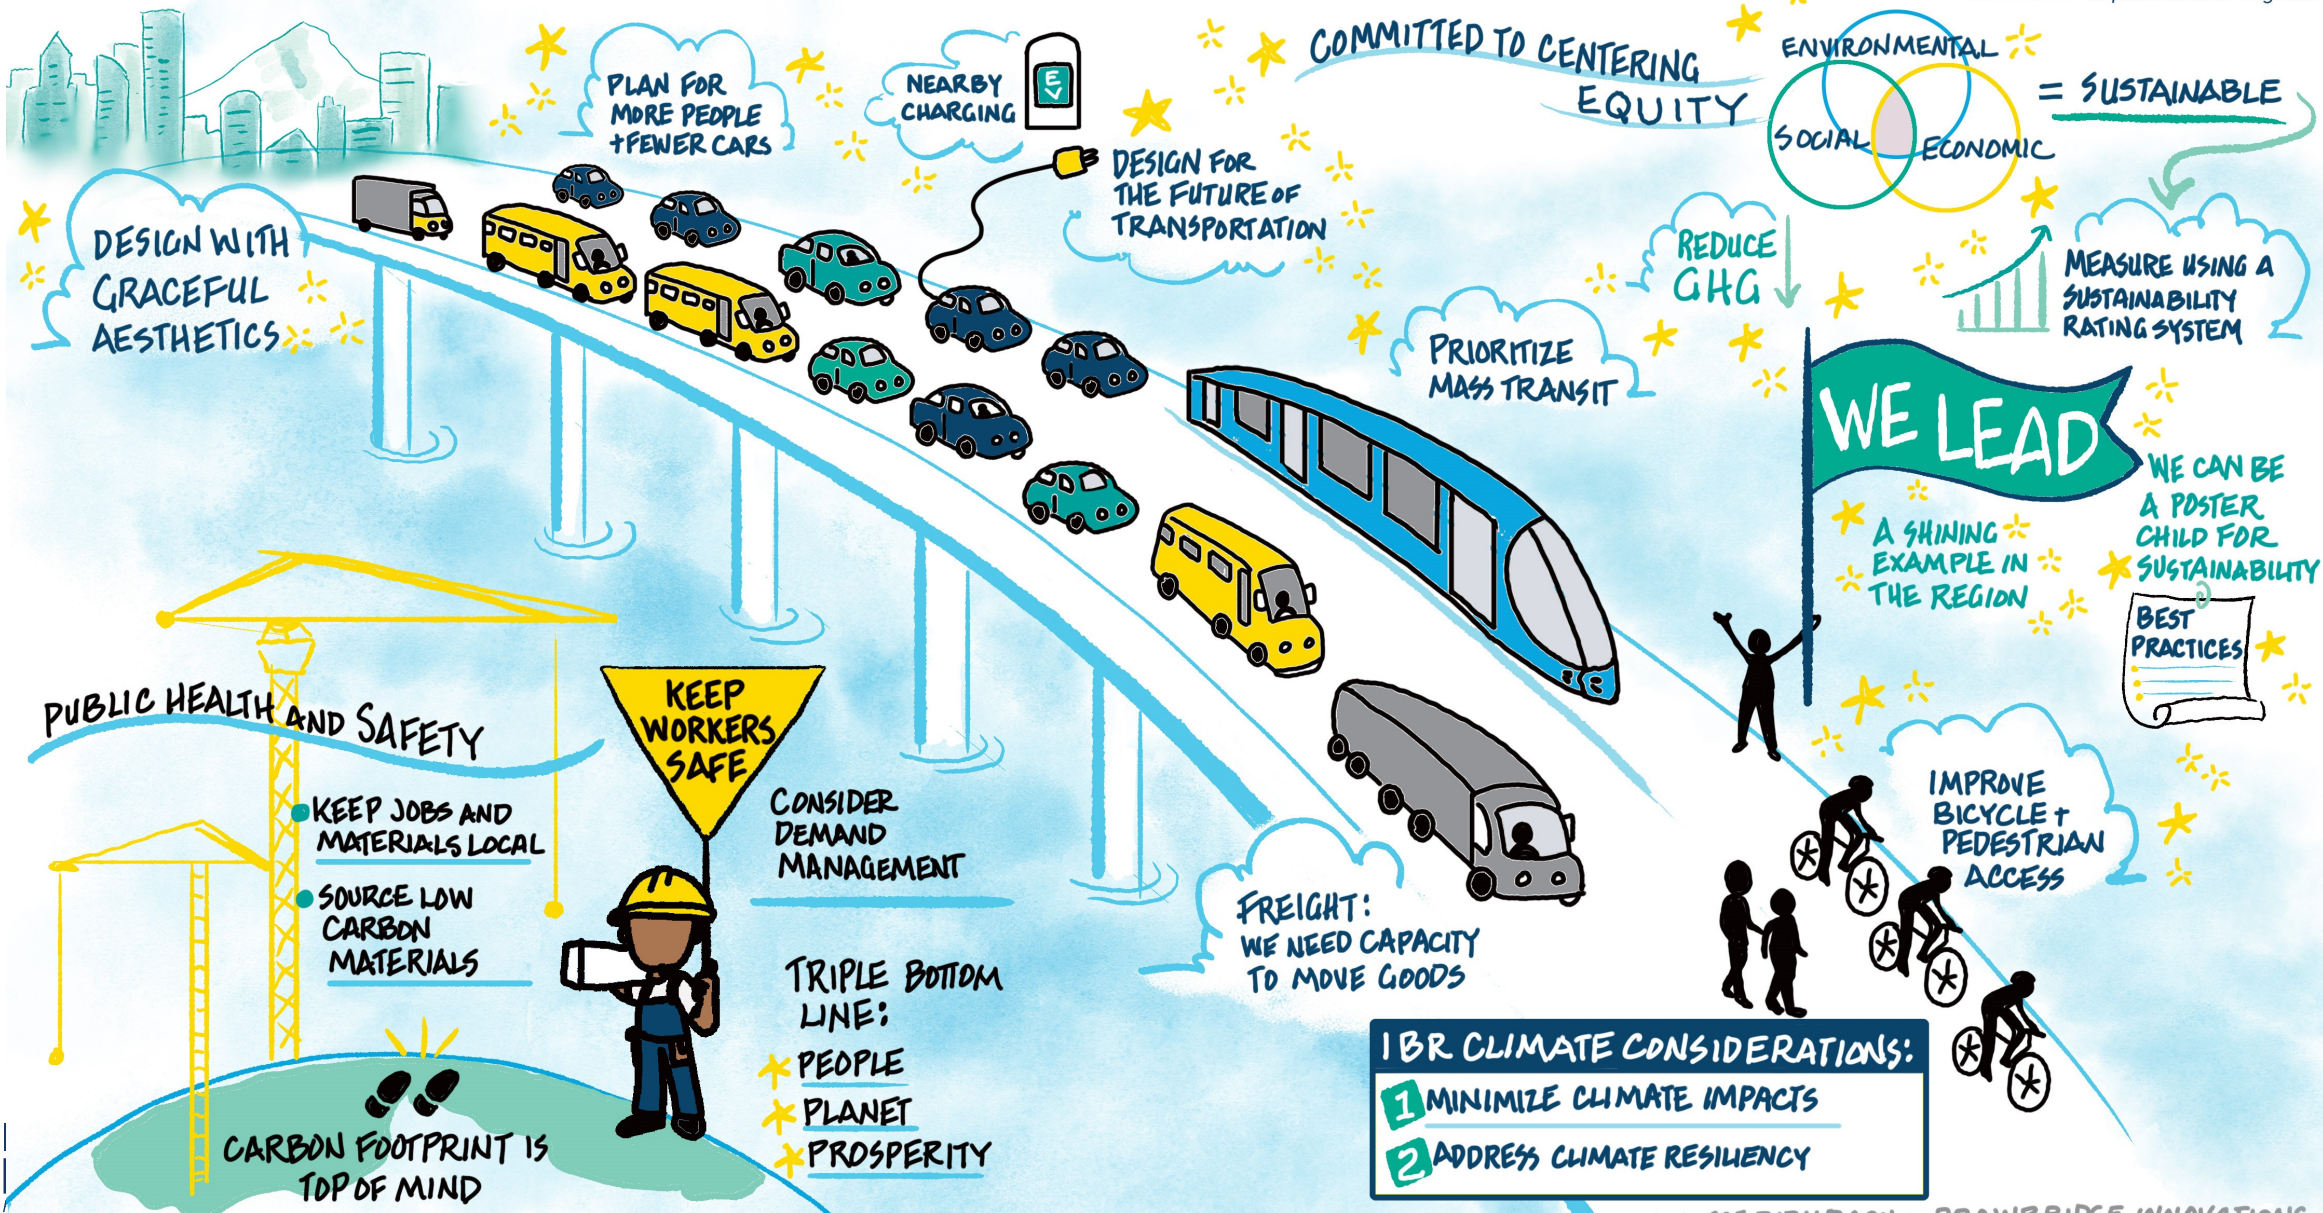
DESIGN WITH GRACEFUL AESTHETICS

PLAN FOR MORE PEOPLE + FEWER CARS

NEARBY CHARGING

EV

DESIGN FOR THE FUTURE OF TRANSPORTATION

COMMITTED TO CENTERING EQUITY

ENVIRONMENTAL
SOCIAL
ECONOMIC
= SUSTAINABLE

REDUCE GHG

MEASURE USING A SUSTAINABILITY RATING SYSTEM

PRIORITIZE MASS TRANSIT

WE LEAD

A SHINING EXAMPLE IN THE REGION

WE CAN BE A POSTER CHILD FOR SUSTAINABILITY

BEST PRACTICES

PUBLIC HEALTH AND SAFETY

KEEP JOBS AND MATERIALS LOCAL

SOURCE LOW CARBON MATERIALS

KEEP WORKERS SAFE

CONSIDER DEMAND MANAGEMENT

TRIPLE BOTTOM LINE:
PEOPLE
PLANET
PROSPERITY

CARBON FOOTPRINT IS TOP OF MIND

FREIGHT: WE NEED CAPACITY TO MOVE GOODS

IMPROVE BICYCLE + PEDESTRIAN ACCESS

IBR CLIMATE CONSIDERATIONS:
1 MINIMIZE CLIMATE IMPACTS
2 ADDRESS CLIMATE RESILIENCY

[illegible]